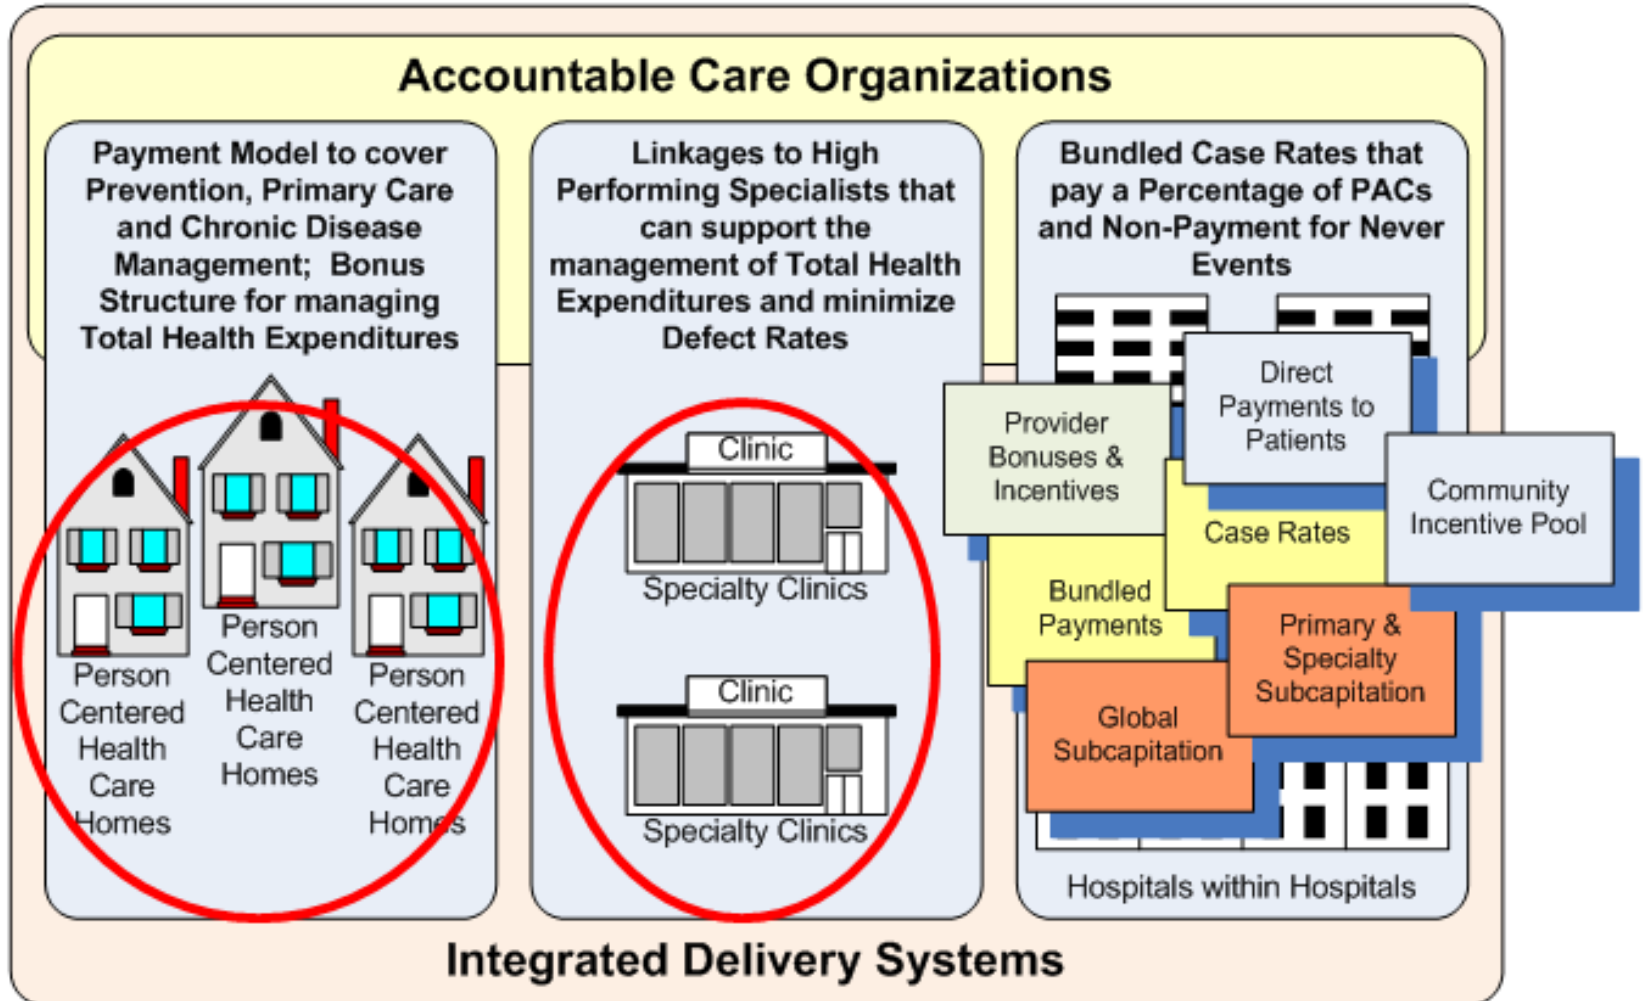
Accountable Care Organizations

Payment Model to cover Prevention, Primary Care and Chronic Disease Management; Bonus Structure for managing Total Health Expenditures

Person Centered Health Care Homes

Person Centered Health Care Homes

Person Centered Health Care Homes

Linkages to High Performing Specialists that can support the management of Total Health Expenditures and minimize Defect Rates

Clinic

Specialty Clinics

Clinic

Specialty Clinics

Bundled Case Rates that pay a Percentage of PACs and Non-Payment for Never Events

Provider Bonuses & Incentives

Direct Payments to Patients

Community Incentive Pool

Case Rates

Bundled Payments

Primary & Specialty Subcapitation

Global Subcapitation

Hospitals within Hospitals

Integrated Delivery Systems